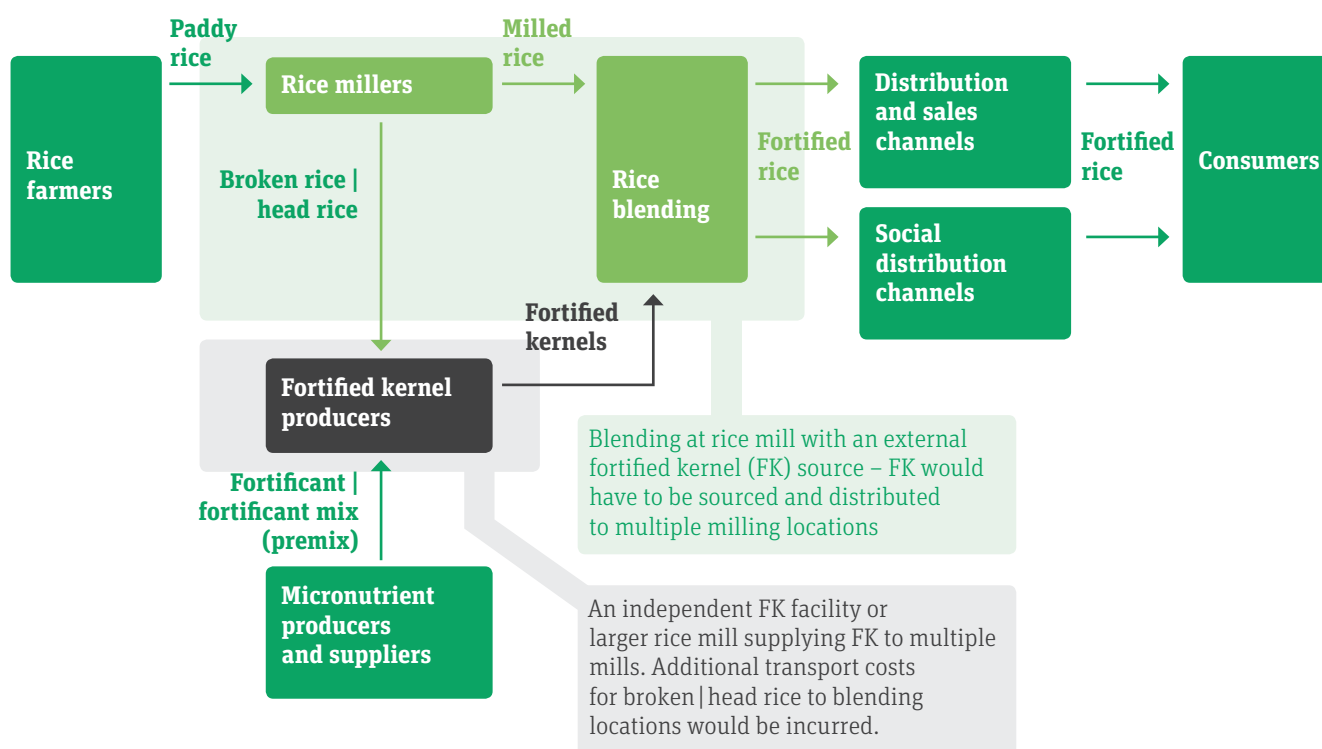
Rice farmers

Paddy rice

Rice millers

Milled rice

Rice blending

Fortified rice

Distribution and sales channels

Social distribution channels

Fortified rice

Consumers

Broken rice | head rice

Fortified kernels

Fortified kernel producers

Fortificant | fortificant mix (premix)

Micronutrient producers and suppliers

Blending at rice mill with an external fortified kernel (FK) source – FK would have to be sourced and distributed to multiple milling locations

An independent FK facility or larger rice mill supplying FK to multiple mills. Additional transport costs for broken | head rice to blending locations would be incurred.